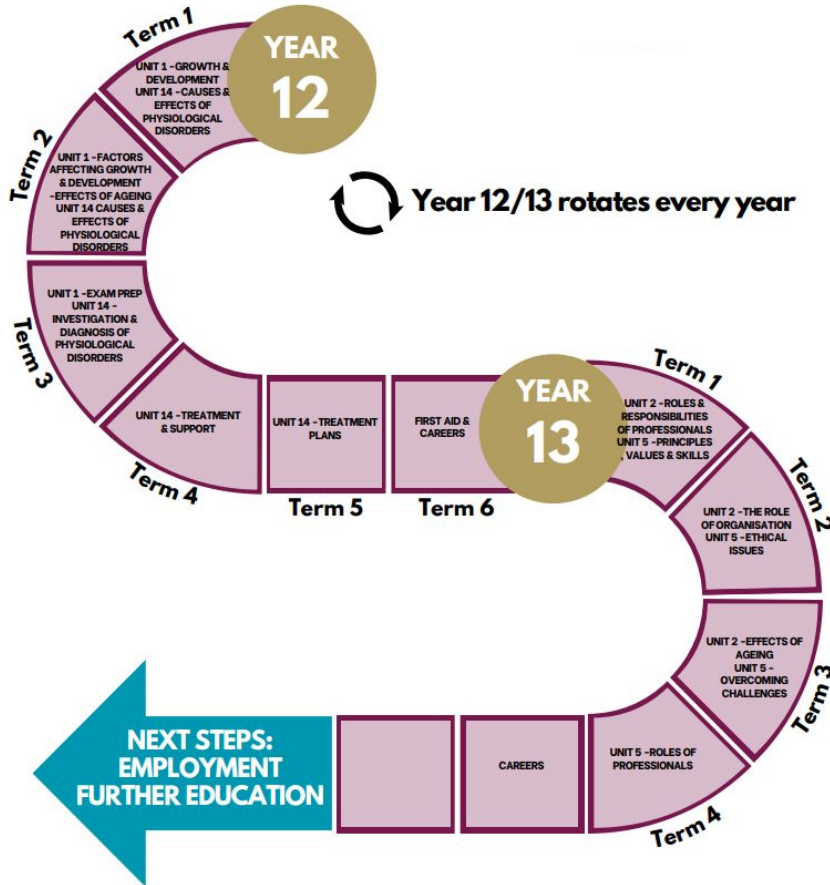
YEAR 12

Term 1
UNIT 1 -GROWTH & DEVELOPMENT
UNIT 14 -CAUSES & EFFECTS OF PHYSIOLOGICAL DISORDERS

Term 2
UNIT 1 -FACTORS AFFECTING GROWTH & DEVELOPMENT -EFFECTS OF AGEING
UNIT 14 CAUSES & EFFECTS OF PHYSIOLOGICAL DISORDERS

Term 3
UNIT 1 -EXAM PREP
UNIT 14 - INVESTIGATION & DIAGNOSIS OF PHYSIOLOGICAL DISORDERS

Term 4
UNIT 14 -TREATMENT & SUPPORT

Term 5
UNIT 14 -TREATMENT PLANS

Term 6
FIRST AID & CAREERS

Year 12/13 rotates every year

YEAR 13

Term 1
UNIT 2 -ROLES & RESPONSIBILITIES OF PROFESSIONALS
UNIT 5 -PRINCIPLES , VALUES & SKILLS

Term 2
UNIT 2 -THE ROLE OF ORGANISATION
UNIT 5 -ETHICAL ISSUES

Term 3
UNIT 2 -EFFECTS OF AGEING
UNIT 5 - OVERCOMING CHALLENGES

Term 4
UNIT 5 -ROLES OF PROFESSIONALS

CAREERS

NEXT STEPS: EMPLOYMENT FURTHER EDUCATION